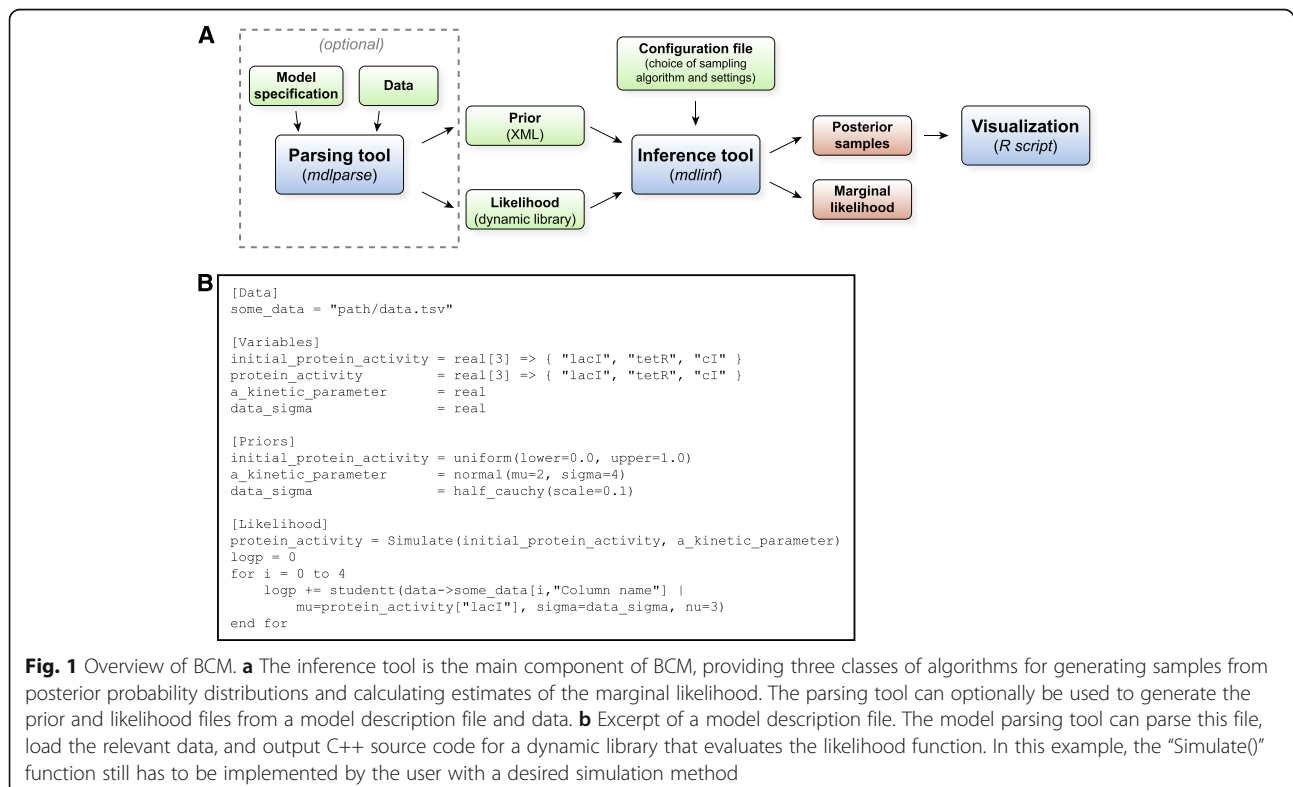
A

(optional)

Model specification

Data

Parsing tool
(mdlparse)

Prior
(XML)

Likelihood
(dynamic library)

Configuration file
(choice of sampling algorithm and settings)

Inference tool
(mdlinf)

Posterior samples

Marginal likelihood

Visualization
(R script)

B

[Data]
some_data = "path/data.tsv"

[Variables]
initial_protein_activity = real[3] => { "lacI", "tetR", "cI" }
protein_activity = real[3] => { "lacI", "tetR", "cI" }
a_kinetic_parameter = real
data_sigma = real

[Priors]
initial_protein_activity = uniform(lower=0.0, upper=1.0)
a_kinetic_parameter = normal(mu=2, sigma=4)
data_sigma = half_cauchy(scale=0.1)

[Likelihood]
protein_activity = Simulate(initial_protein_activity, a_kinetic_parameter)
logp = 0
for i = 0 to 4
logp += studentt(data->some_data[i,"Column name"] |
mu=protein_activity["lacI"], sigma=data_sigma, nu=3)
end for

Fig. 1 Overview of BCM. a The inference tool is the main component of BCM, providing three classes of algorithms for generating samples from posterior probability distributions and calculating estimates of the marginal likelihood. The parsing tool can optionally be used to generate the prior and likelihood files from a model description file and data. b Excerpt of a model description file. The model parsing tool can parse this file, load the relevant data, and output C++ source code for a dynamic library that evaluates the likelihood function. In this example, the "Simulate()" function still has to be implemented by the user with a desired simulation method